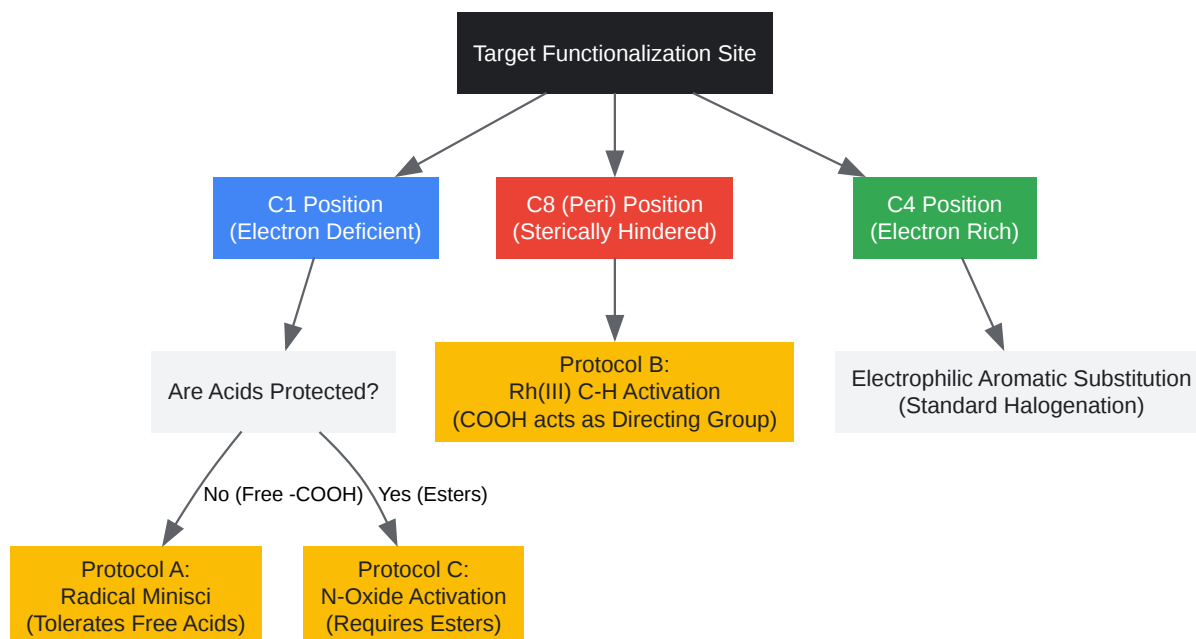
Target Functionalization Site

C1 Position
(Electron Deficient)

C8 (Peri) Position
(Sterically Hindered)

C4 Position
(Electron Rich)

Are Acids Protected?

Protocol B:
Rh(III) C-H Activation
(COOH acts as Directing Group)

Electrophilic Aromatic Substitution
(Standard Halogenation)

No (Free -COOH)

Yes (Esters)

Protocol A:
Radical Minisci
(Tolerates Free Acids)

Protocol C:
N-Oxide Activation
(Requires Esters)